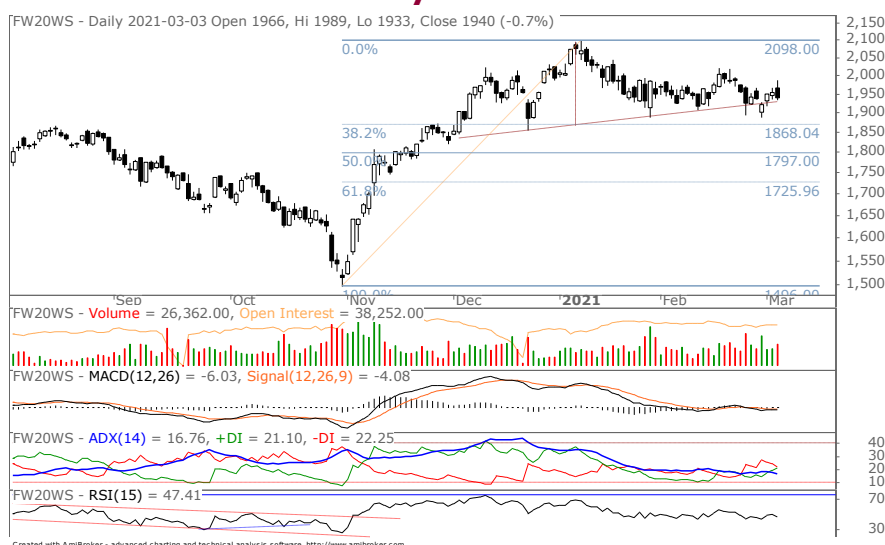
FW20WS - Daily 2021-03-03 Open 1966, Hi 1989, Lo 1933, Close 1940 (-0.7%)

0.0%
2098.00
38.2%
1868.04
50.0%
1797.00
61.8%
1725.96
100.0%
1496.00

2,150
2,100
2,050
2,000
1,950
1,900
1,850
1,800
1,750
1,700
1,650
1,600
1,550
1,500

Sep
Oct
Nov
Dec
2021
Feb
Mar

FW20WS - Volume = 26,362.00, Open Interest = 38,252.00

FW20WS - MACD(12,26) = -6.03, Signal(12,26,9) = -4.08

FW20WS - ADX(14) = 16.76, +DI = 21.10, -DI = 22.25
40
30
20
10

FW20WS - RSI(15) = 47.41
70
30

Created with AmiBroker - advanced charting and technical analysis software. http://www.amibroker.com